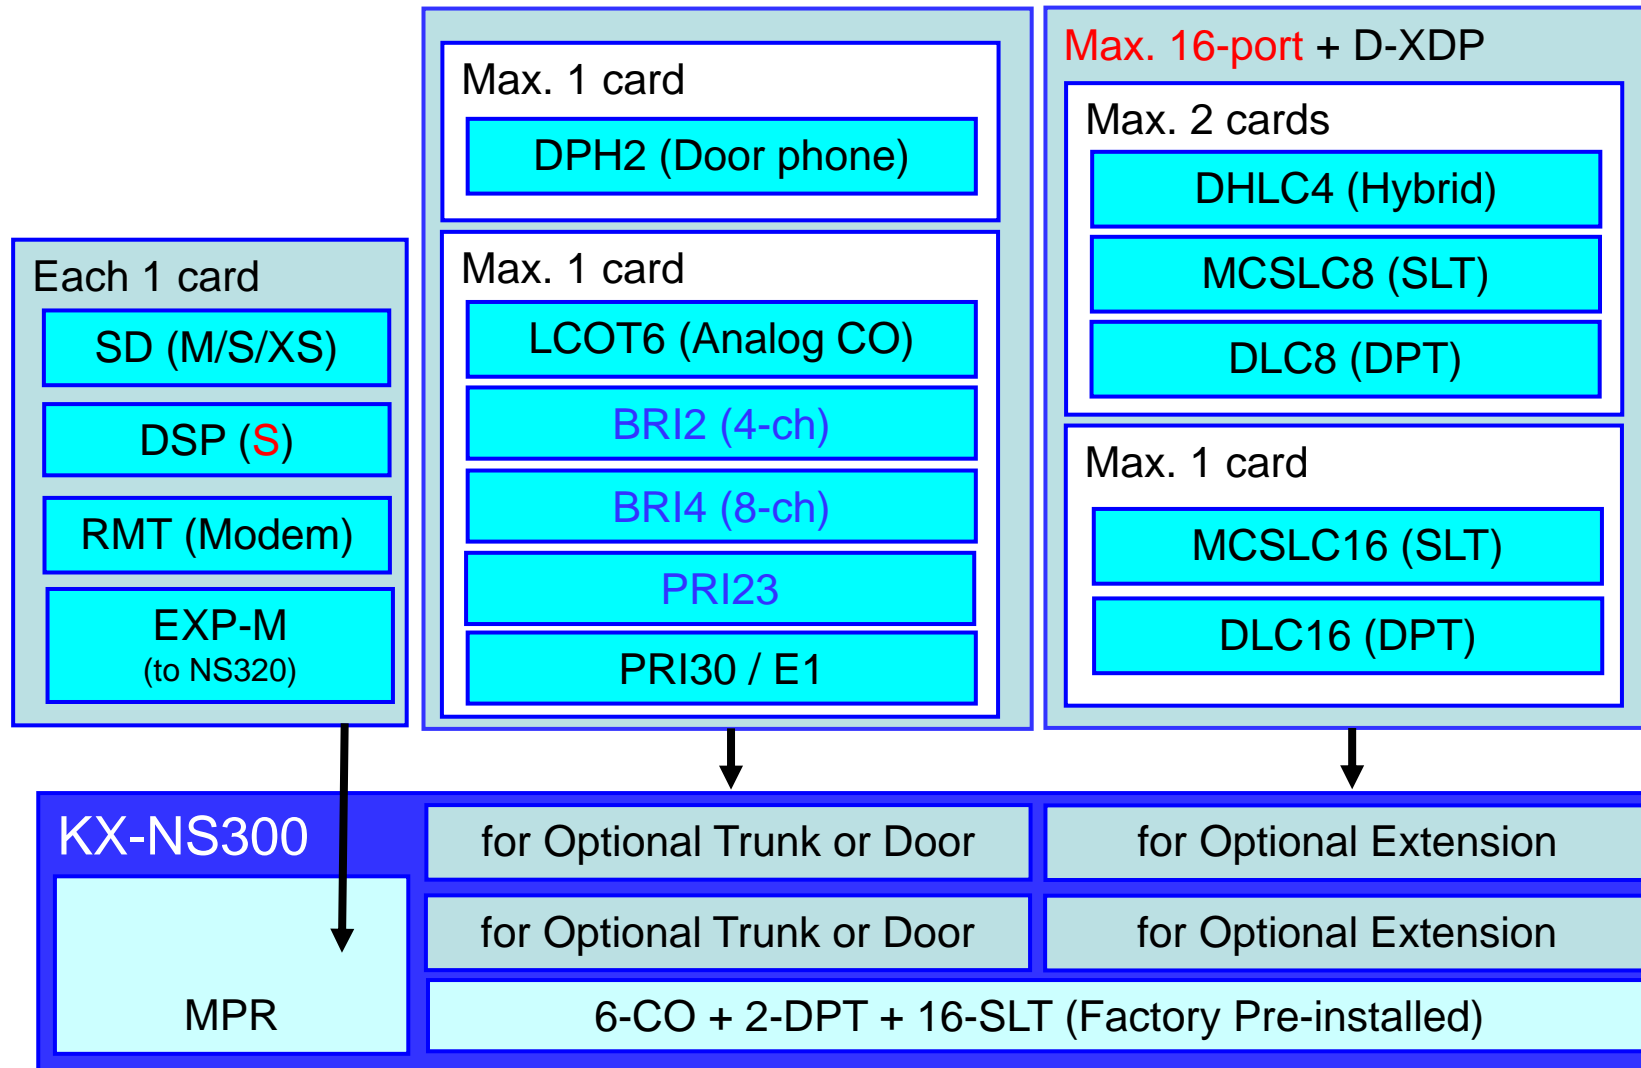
Each 1 card
SD (M/S/XS)
DSP (S)
RMT (Modem)
EXP-M
(to NS320)

Max. 1 card
DPH2 (Door phone)

Max. 1 card
LCOT6 (Analog CO)
BRI2 (4-ch)
BRI4 (8-ch)
PRI23
PRI30 / E1

Max. 16-port + D-XDP

Max. 2 cards
DHLC4 (Hybrid)
MCSLC8 (SLT)
DLC8 (DPT)

Max. 1 card
MCSLC16 (SLT)
DLC16 (DPT)

KX-NS300
MPR

for Optional Trunk or Door
for Optional Extension
for Optional Trunk or Door
for Optional Extension
6-CO + 2-DPT + 16-SLT (Factory Pre-installed)